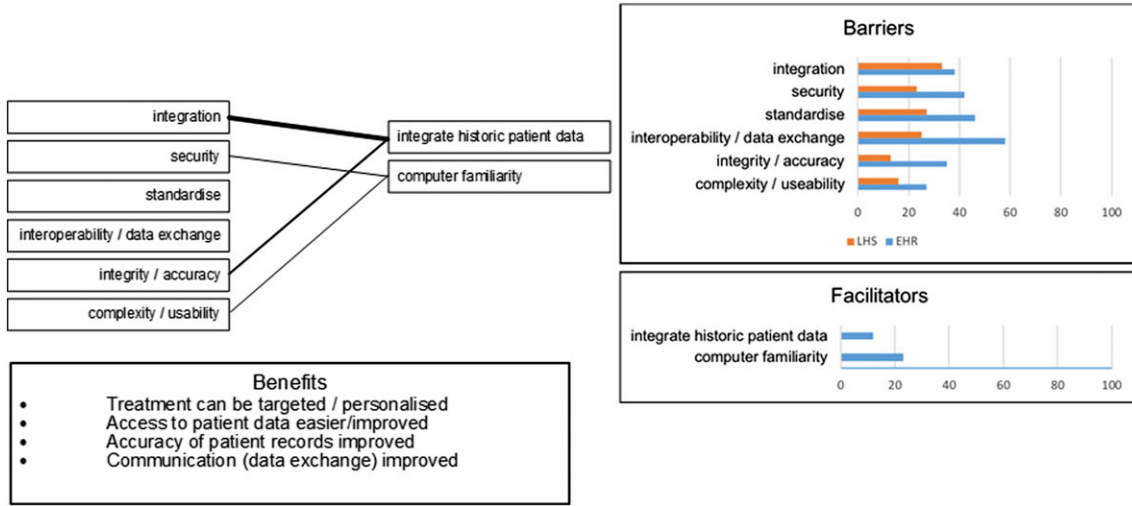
integration

security

standardise

interoperability / data exchange

integrity / accuracy

complexity / usability

integrate historic patient data

computer familiarity

Barriers

integration
security
standardise
interoperability / data exchange
integrity / accuracy
complexity / useability

0 20 40 60 80 100

LHS EHR

Facilitators

integrate historic patient data
computer familiarity

0 20 40 60 80 100

Benefits
- Treatment can be targeted / personalised
- Access to patient data easier/improved
- Accuracy of patient records improved
- Communication (data exchange) improved